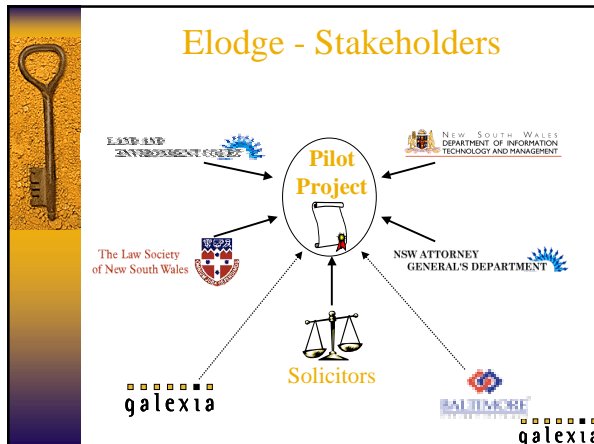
Elodge - Stakeholders

LAND AND ENVIRONMENT COURT

NEW SOUTH WALES DEPARTMENT OF INFORMATION TECHNOLOGY AND MANAGEMENT

Pilot Project

The Law Society of New South Wales

NSW ATTORNEY GENERAL'S DEPARTMENT

Solicitors

galexia

BALTIMORE

galexia